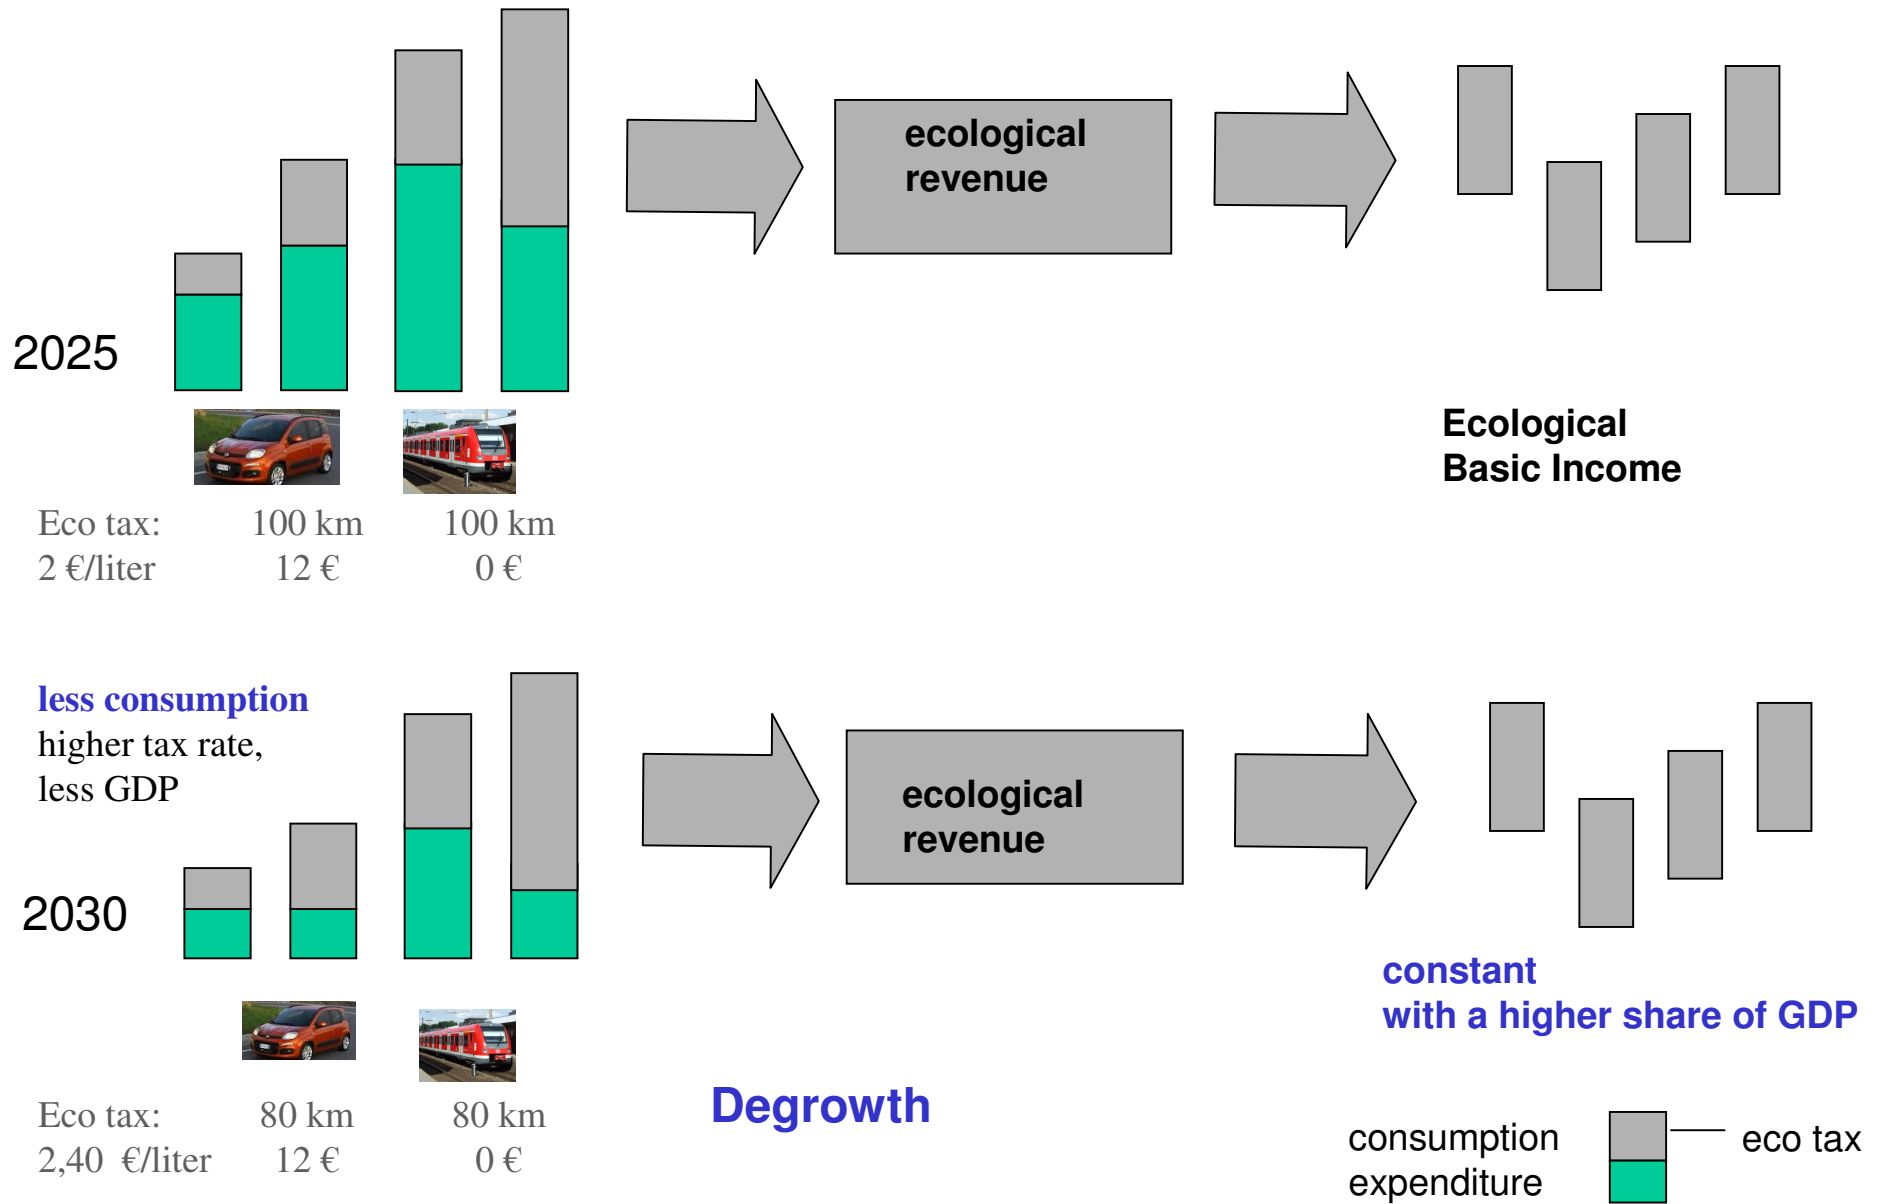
2025

ecological revenue

Ecological Basic Income

Eco tax: 2 €/liter

100 km 12 €

100 km 0 €

less consumption
higher tax rate, less GDP

2030

ecological revenue

constant
with a higher share of GDP

Eco tax: 2,40 €/liter

80 km 12 €

80 km 0 €

Degrowth

consumption expenditure

eco tax